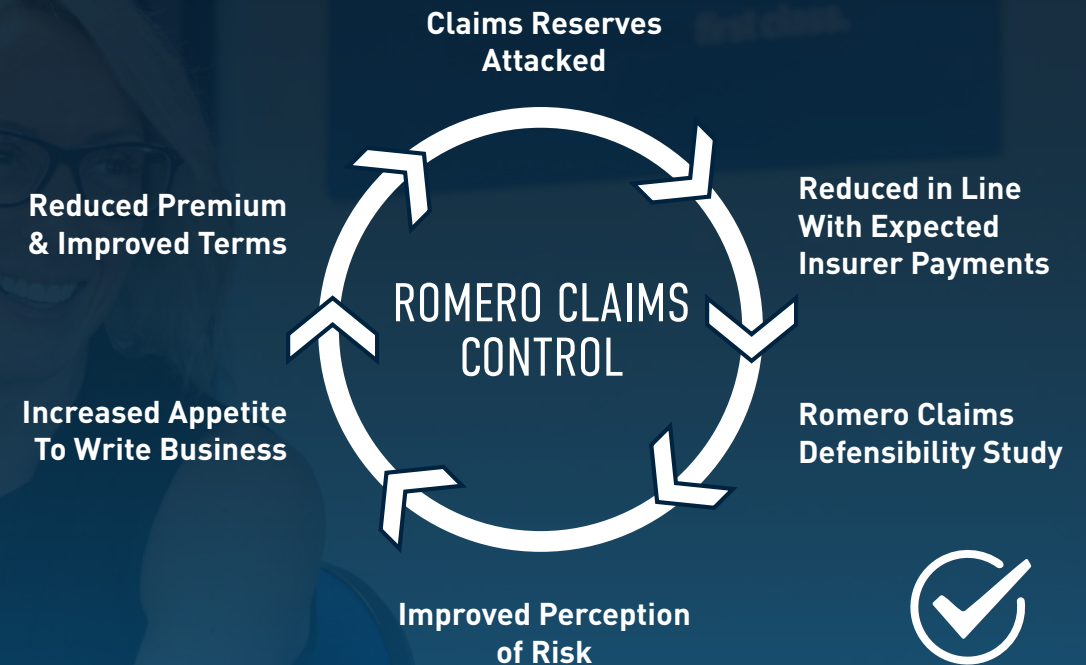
Claims Reserves Attacked

Reduced in Line With Expected Insurer Payments

Romero Claims Defensibility Study

Improved Perception of Risk

Increased Appetite To Write Business

Reduced Premium & Improved Terms

ROMERO CLAIMS CONTROL